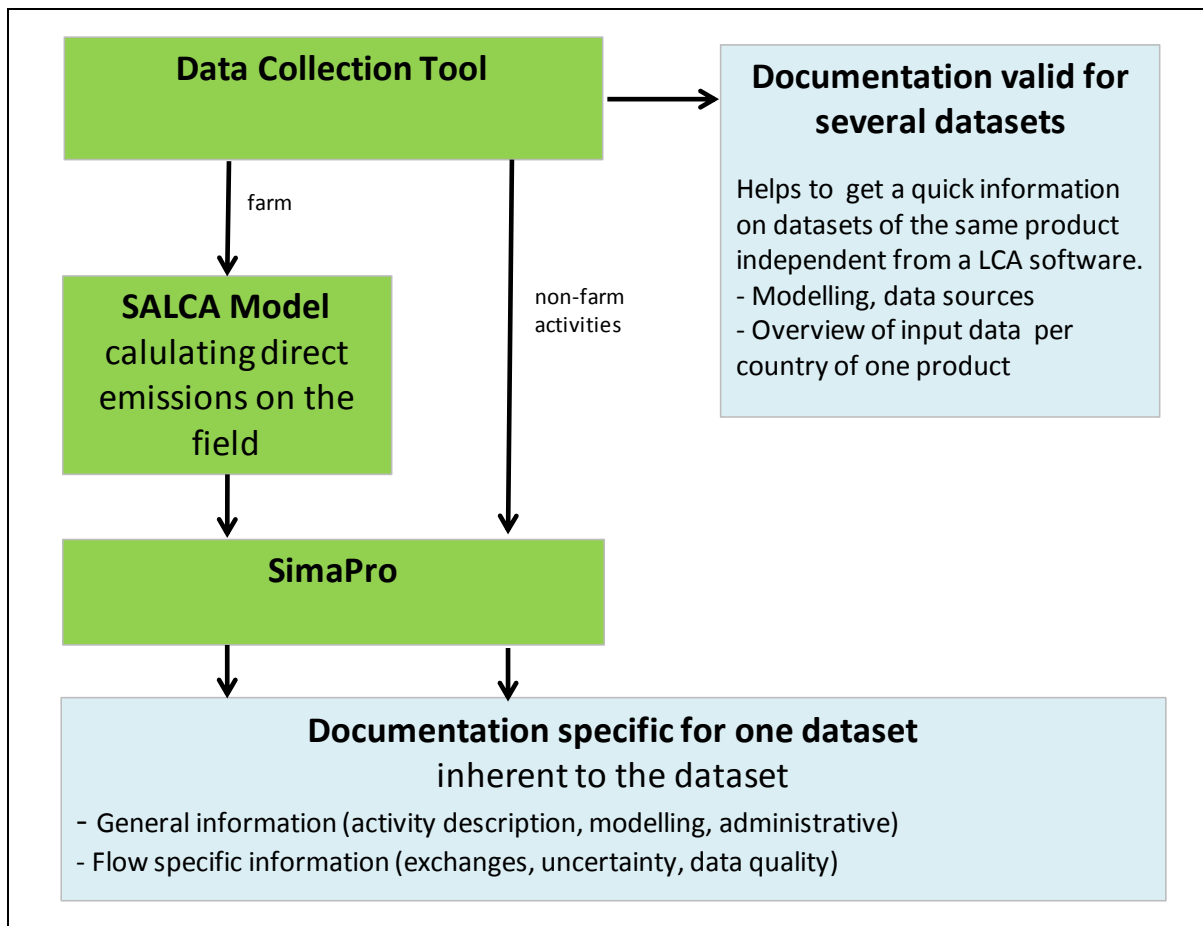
Data Collection Tool

Documentation valid for several datasets

Helps to get a quick information on datasets of the same product independent from a LCA software.
- Modelling, data sources
- Overview of input data per country of one product

farm

non-farm activities

SALCA Model
calulating direct emissions on the field

SimaPro

Documentation specific for one dataset
inherent to the dataset
- General information (activity description, modelling, administrative)
- Flow specific information (exchanges, uncertainty, data quality)